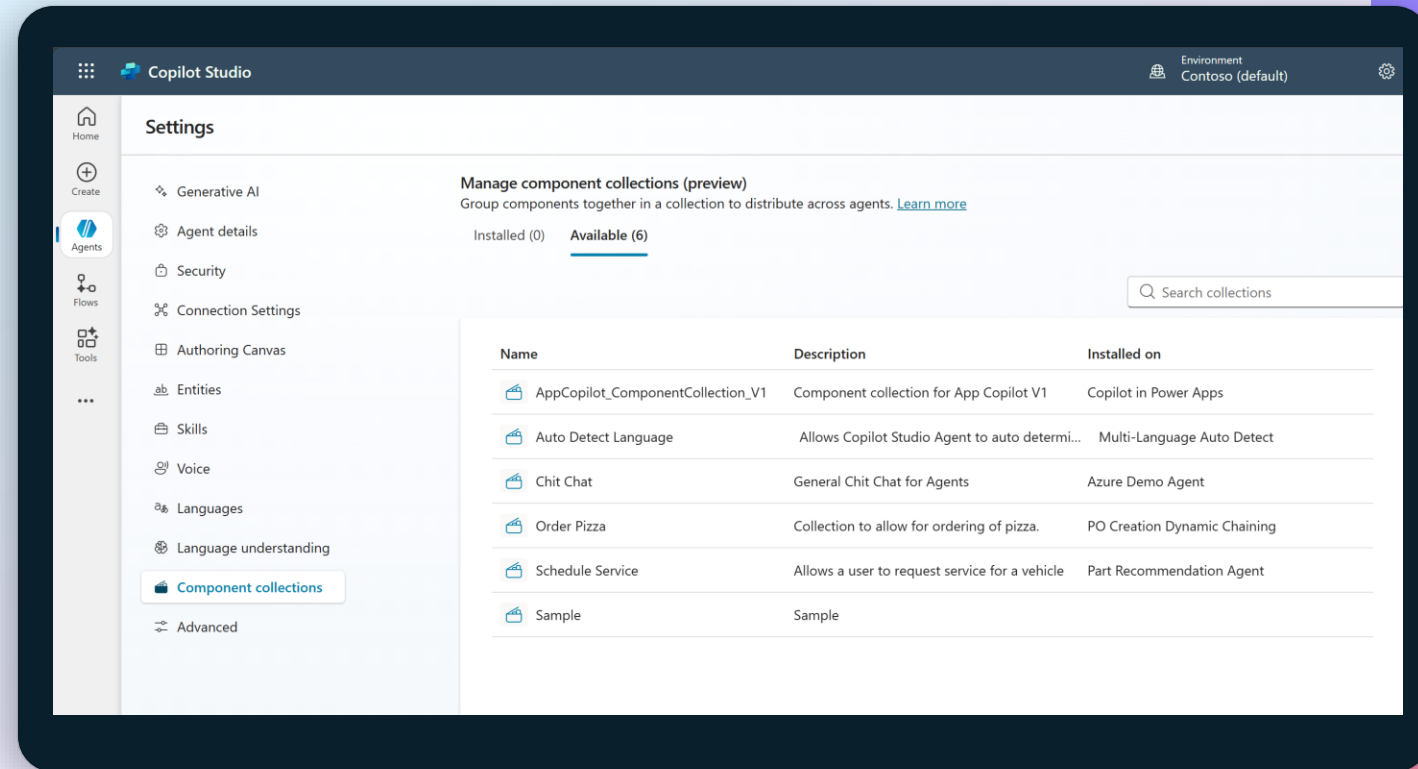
Copilot Studio

Environment
Contoso (default)

Home
Create
Agents
Flows
Tools
...

Settings

Generative AI
Agent details
Security
Connection Settings
Authoring Canvas
Entities
Skills
Voice
Languages
Language understanding
Component collections
Advanced

Manage component collections (preview)
Group components together in a collection to distribute across agents. Learn more

Installed (0) Available (6)

Search collections

| Name | Description | Installed on |
|---|---|---|
| AppCopilot_ComponentCollection_V1 | Component collection for App Copilot V1 | Copilot in Power Apps |
| Auto Detect Language | Allows Copilot Studio Agent to auto determi... | Multi-Language Auto Detect |
| Chit Chat | General Chit Chat for Agents | Azure Demo Agent |
| Order Pizza | Collection to allow for ordering of pizza. | PO Creation Dynamic Chaining |
| Schedule Service | Allows a user to request service for a vehicle | Part Recommendation Agent |
| Sample | Sample | |